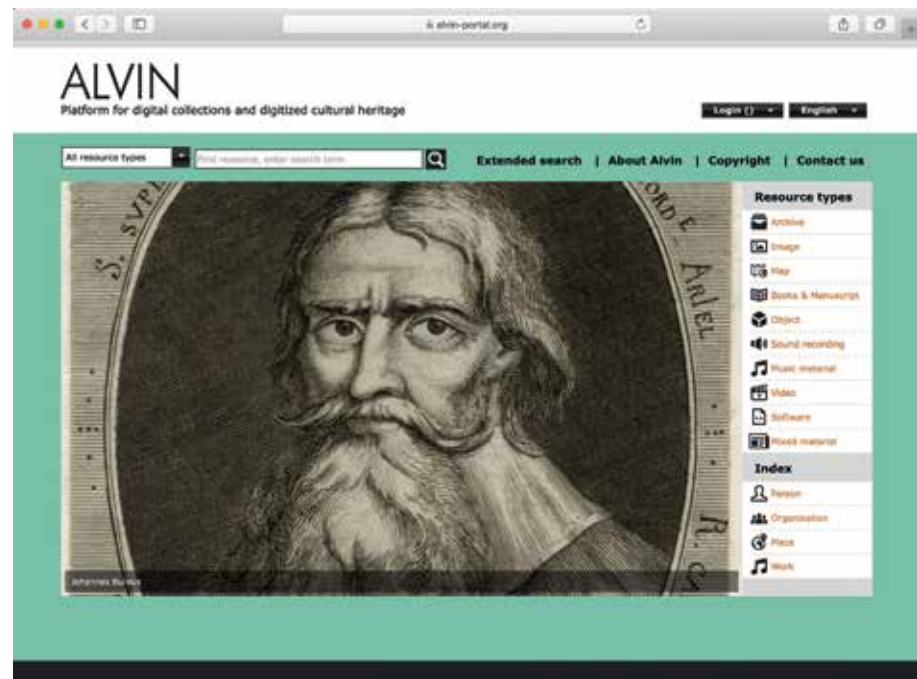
alvin-portal.org

ALVIN
Platform for digital collections and digitized cultural heritage

Login () English

All resource types
Find resource, enter search term
Extended search | About Alvin | Copyright | Contact us

S. SVP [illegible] ORD E ARLEL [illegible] R. C

Johannes Bureus

Resource types
Archive
Image
Map
Books & Manuscript
Object
Sound recording
Music material
Video
Software
Mixed material
Index
Person
Organisation
Place
Work